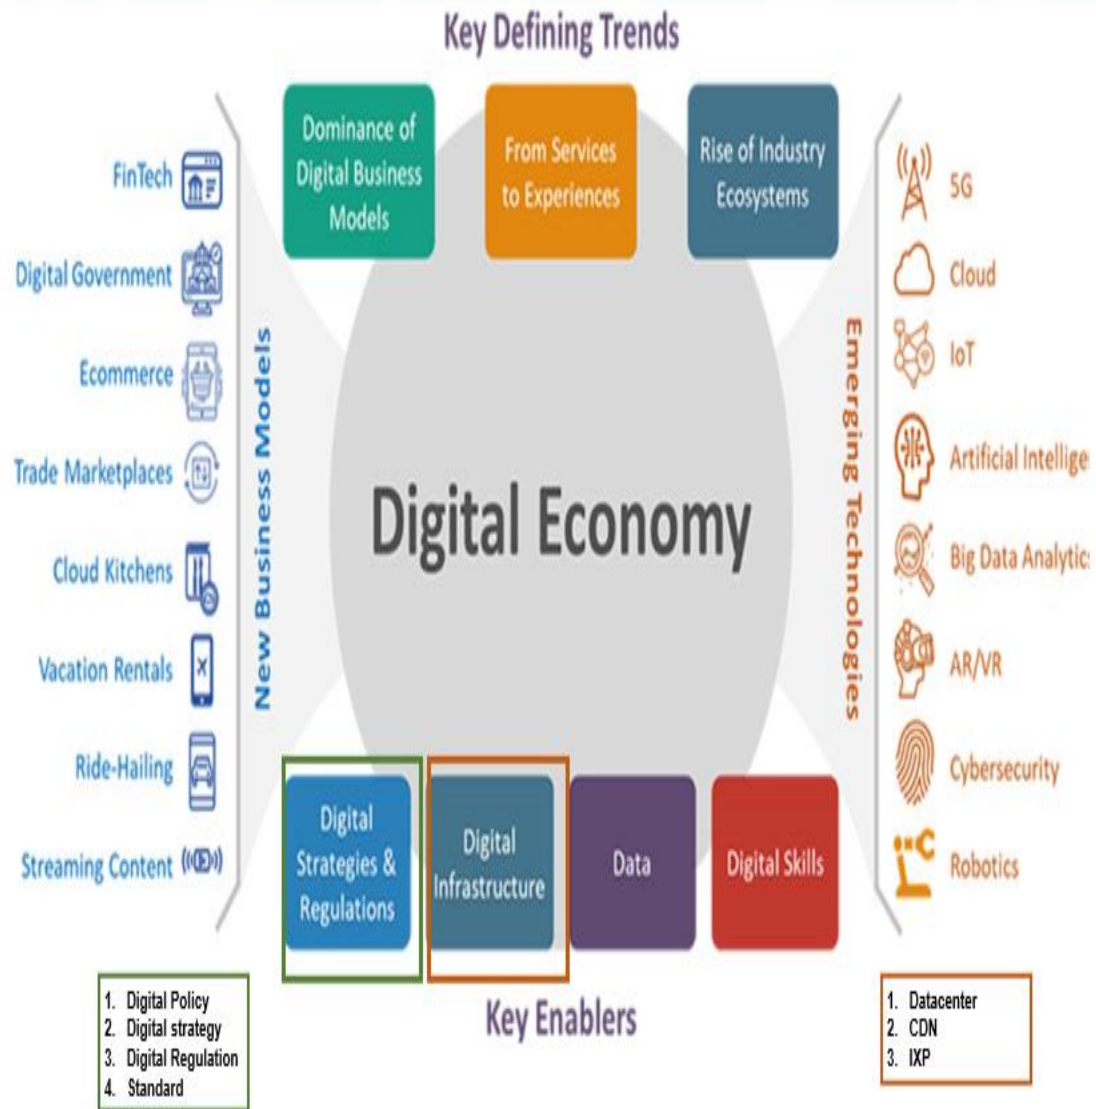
Key Defining Trends

Dominance of Digital Business Models

From Services to Experiences

Rise of Industry Ecosystems

FinTech

Digital Government

Ecommerce

Trade Marketplaces

Cloud Kitchens

Vacation Rentals

Ride-Hailing

Streaming Content

New Business Models

Digital Economy

Emerging Technologies

5G

Cloud

IoT

Artificial Intellige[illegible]

Big Data Analytic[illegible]

AR/VR

Cybersecurity

Robotics

Digital Strategies & Regulations

Digital Infrastructure

Data

Digital Skills

Key Enablers

1. Digital Policy
2. Digital strategy
3. Digital Regulation
4. Standard

1. Datacenter
2. CDN
3. IXP